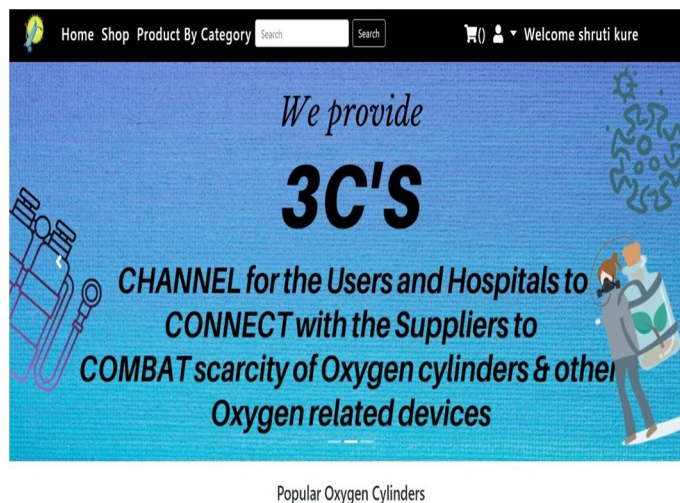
Home Shop Product By Category Search Search

() Welcome shruti kure

We provide

3C'S

CHANNEL for the Users and Hospitals to CONNECT with the Suppliers to COMBAT scarcity of Oxygen cylinders & other Oxygen related devices

Popular Oxygen Cylinders